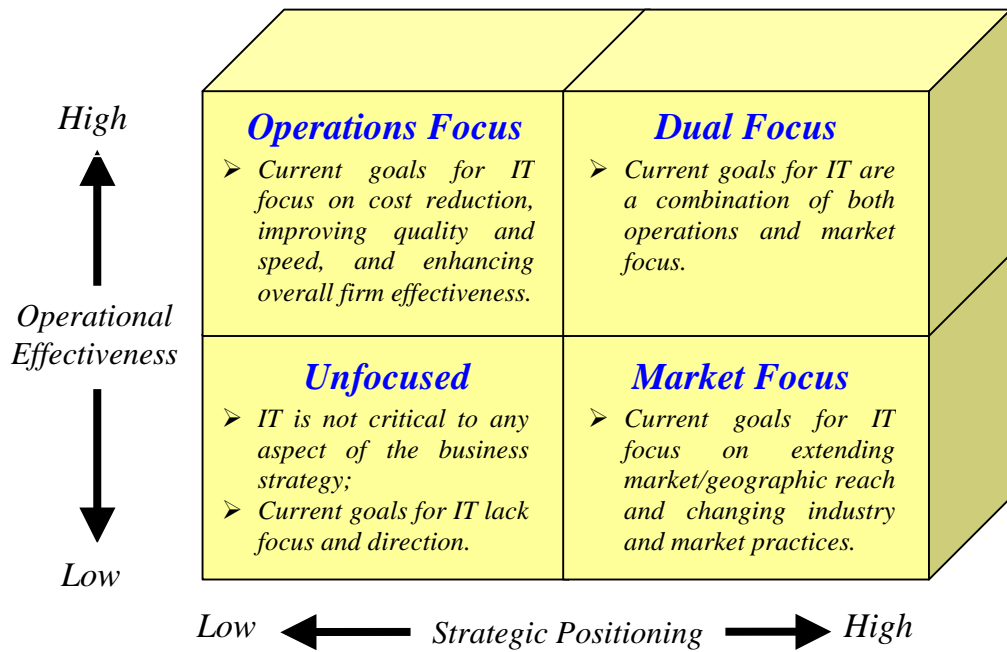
High

Operational Effectiveness

Low

Operations Focus

➢ Current goals for IT focus on cost reduction, improving quality and speed, and enhancing overall firm effectiveness.

Dual Focus

➢ Current goals for IT are a combination of both operations and market focus.

Unfocused

➢ IT is not critical to any aspect of the business strategy;

➢ Current goals for IT lack focus and direction.

Market Focus

➢ Current goals for IT focus on extending market/geographic reach and changing industry and market practices.

Low Strategic Positioning High